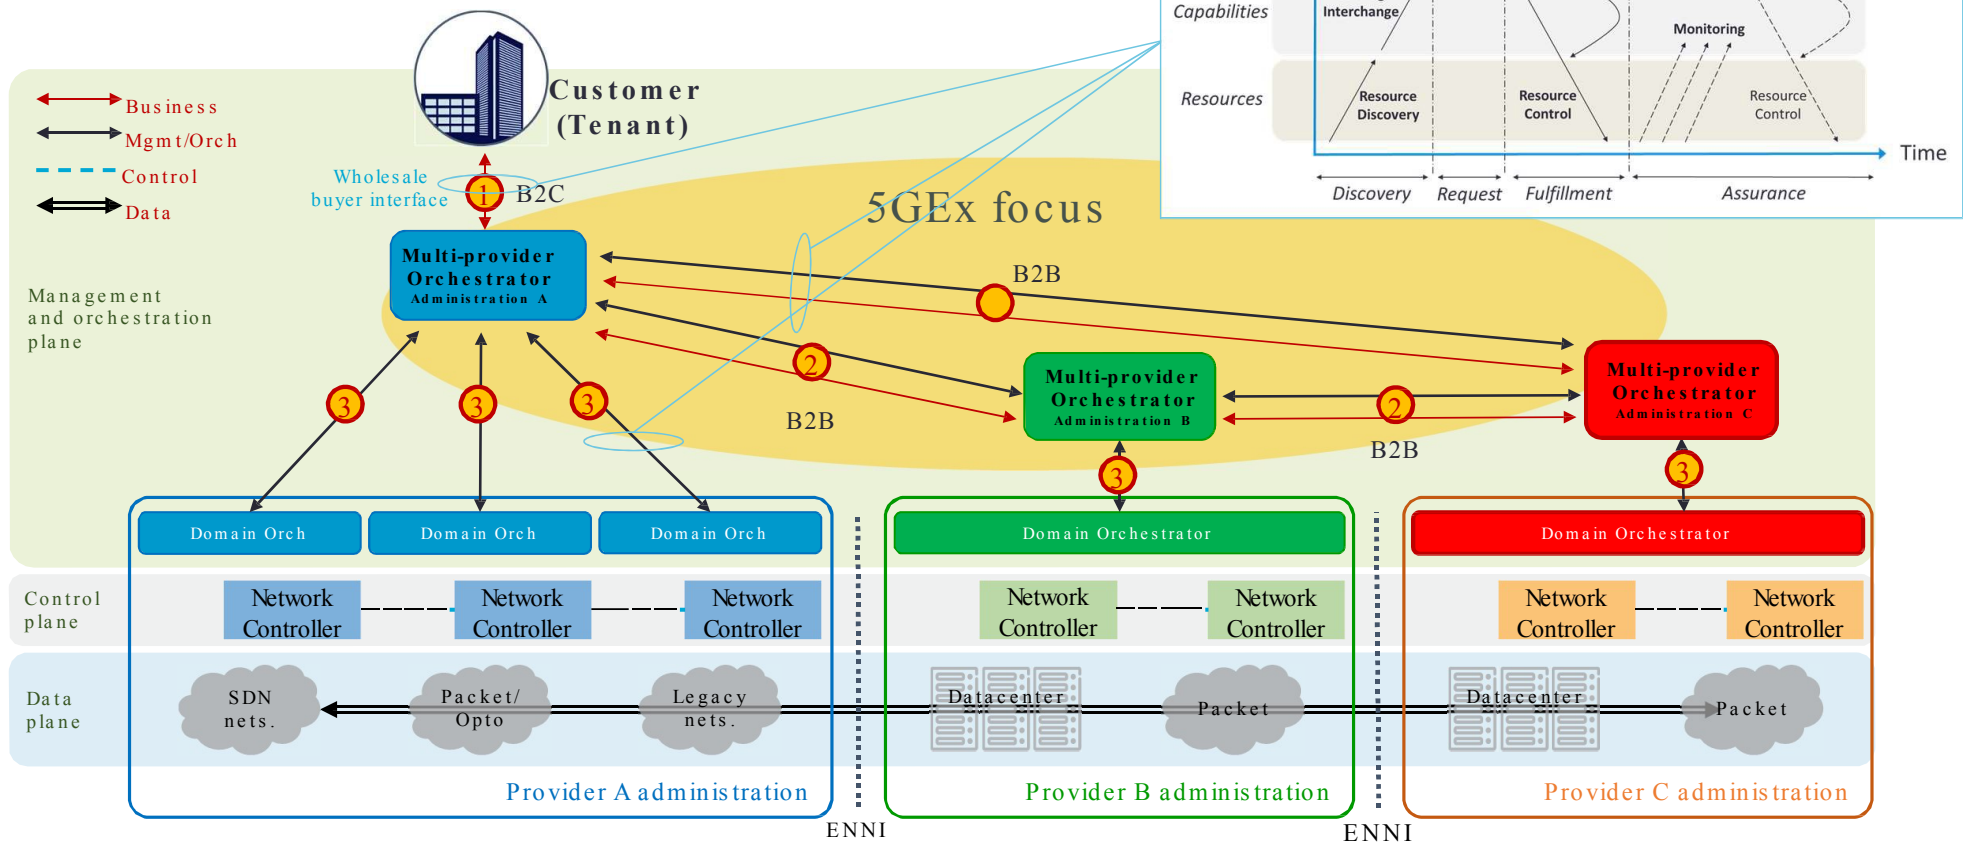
Capabilities
Interchange
Monitoring
Resources
Resource Discovery
Resource Control
Resource Control
Time
Discovery
Request
Fulfillment
Assurance

Business
Mgmt/Orch
Control
Data

Customer (Tenant)
Wholesale buyer interface
1
B2C
5GEx focus
Multi-provider Orchestrator Administration A
B2B
2
B2B
Multi-provider Orchestrator Administration B
2
Multi-provider Orchestrator Administration C
B2B
Management and orchestration plane
3
3
3
3
3
Domain Orch
Domain Orch
Domain Orch
Domain Orchestrator
Domain Orchestrator
Control plane
Network Controller
Network Controller
Network Controller
Network Controller
Network Controller
Network Controller
Network Controller
Data plane
SDN nets.
Packet/ Opto
Legacy nets.
Datacenter
Packet
Datacenter
Packet
Provider A administration
Provider B administration
Provider C administration
ENNI
ENNI